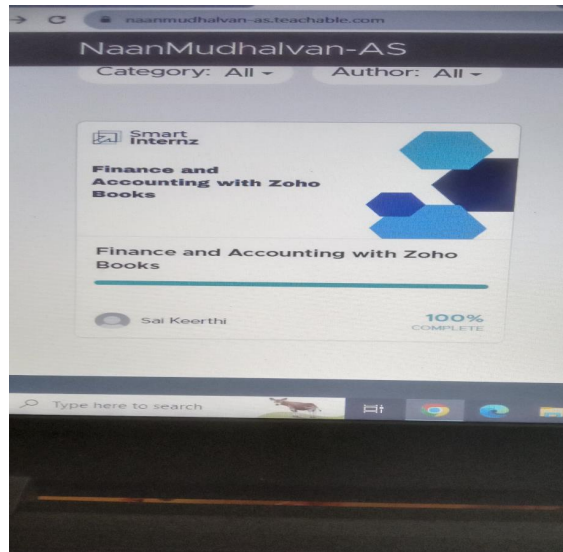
naanmudhalvan-as.teachable.com

NaanMudhalvan-AS

Category: All ▾

Author: All ▾

Smart Internz

Finance and Accounting with Zoho Books

Finance and Accounting with Zoho Books

Sai Keerthi

100%
COMPLETE

Type here to search